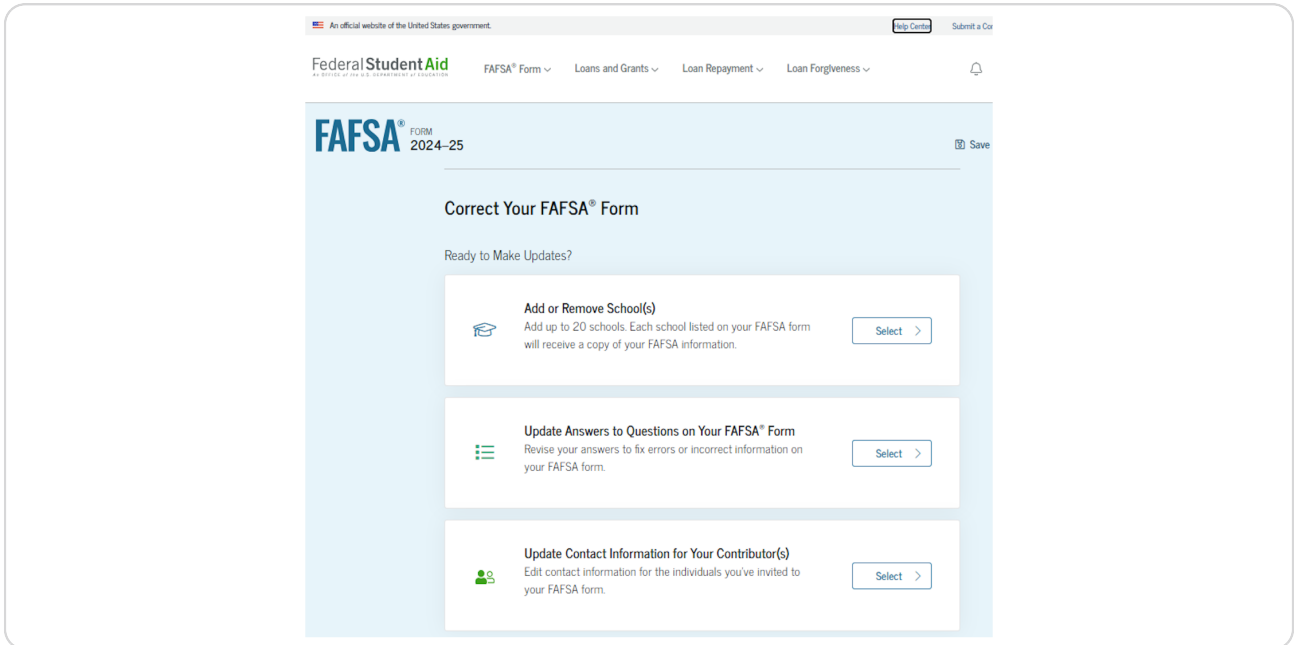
An official website of the United States government.

Help Center

Submit a Co

Federal Student Aid

An OFFICE of the U.S. DEPARTMENT of EDUCATION

FAFSA® Form

Loans and Grants

Loan Repayment

Loan Forgiveness

FAFSA® FORM 2024–25

Save

Correct Your FAFSA® Form

Ready to Make Updates?

Add or Remove School(s)

Add up to 20 schools. Each school listed on your FAFSA form will receive a copy of your FAFSA information.

Select

Update Answers to Questions on Your FAFSA® Form

Revise your answers to fix errors or incorrect information on your FAFSA form.

Select

Update Contact Information for Your Contributor(s)

Edit contact information for the individuals you've invited to your FAFSA form.

Select